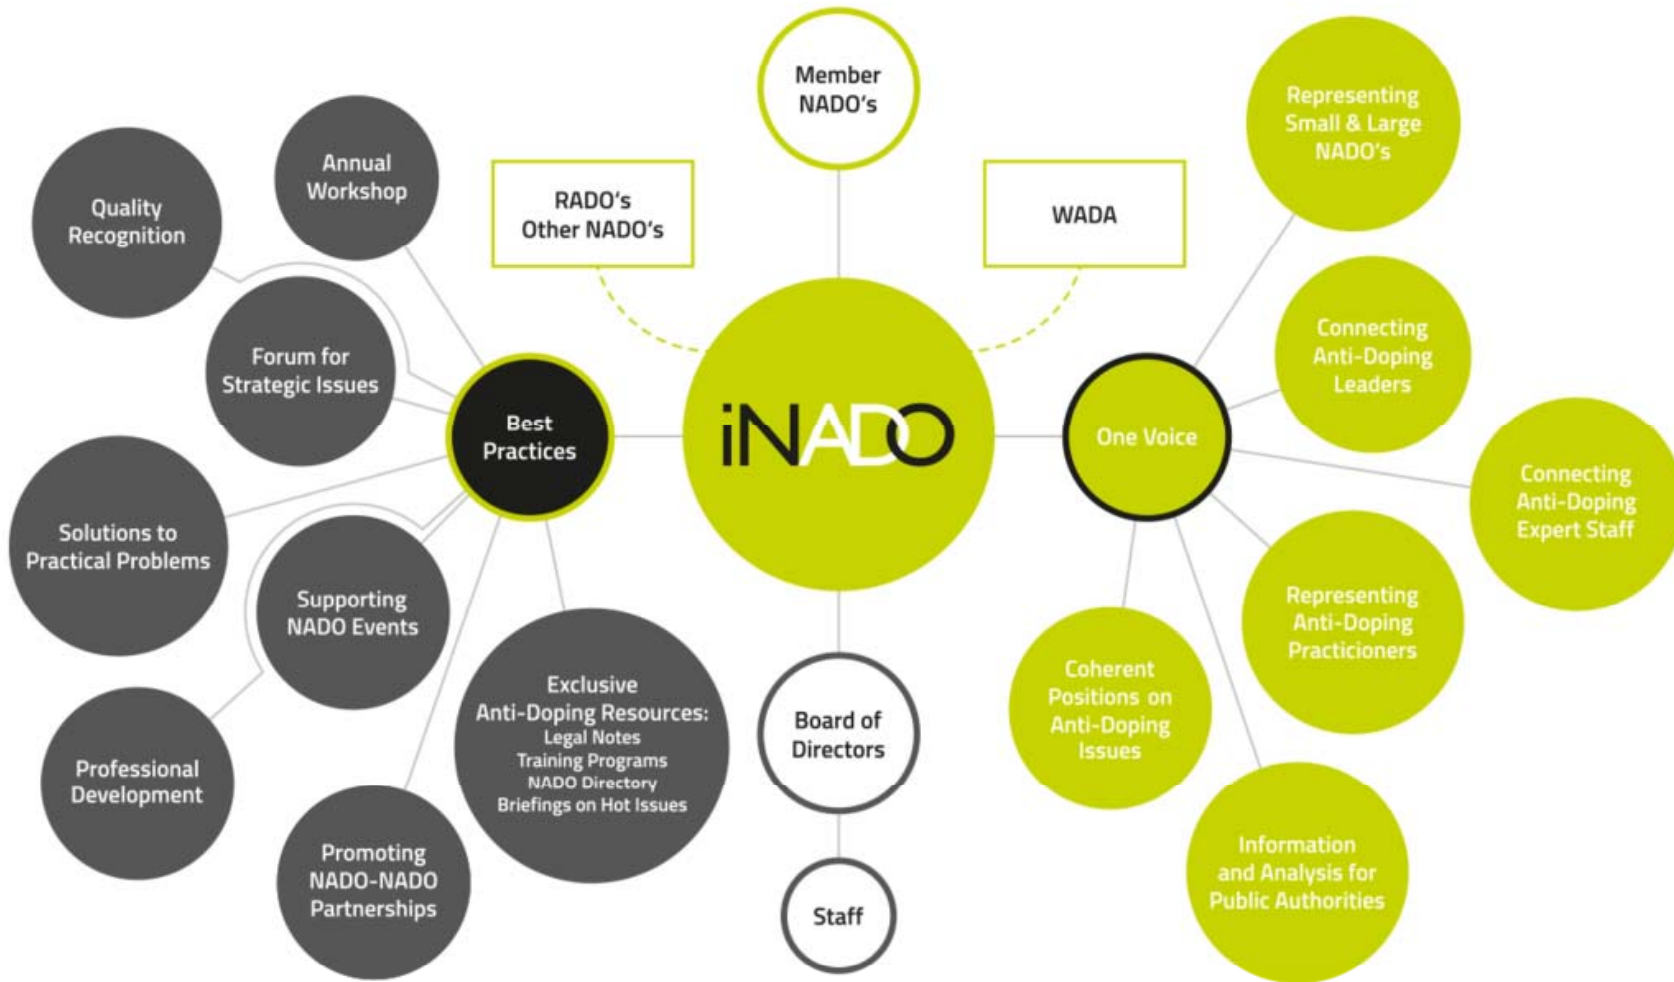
Member NADO's

RADO's Other NADO's

WADA

Representing Small & Large NADO's

Quality Recognition

Annual Workshop

Forum for Strategic Issues

Best Practices

iNADO

One Voice

Connecting Anti-Doping Leaders

Connecting Anti-Doping Expert Staff

Solutions to Practical Problems

Supporting NADO Events

Exclusive Anti-Doping Resources:
Legal Notes
Training Programs
NADO Directory
Briefings on Hot Issues

Professional Development

Promoting NADO-NADO Partnerships

Board of Directors

Staff

Coherent Positions on Anti-Doping Issues

Representing Anti-Doping Practicioners

Information and Analysis for Public Authorities